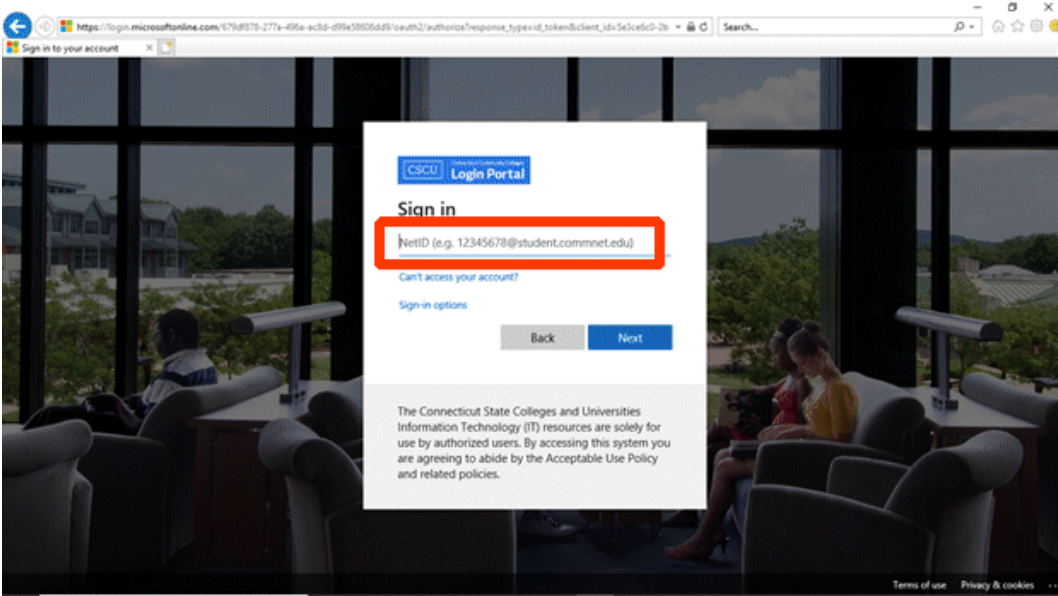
https://login.microsoftonline.com/679df878-277a-496a-ac8d-d99e58606dd9/oauth2/authorize?response_type=id_token&client_id=5e3ce6c0-2b

Search...

Sign in to your account

CSCU Connecticut State Colleges & Universities Login Portal

Sign in

NetID (e.g. 12345678@student.commnet.edu)

Can't access your account?

Sign-in options

Back

Next

The Connecticut State Colleges and Universities Information Technology (IT) resources are solely for use by authorized users. By accessing this system you are agreeing to abide by the Acceptable Use Policy and related policies.

Terms of use

Privacy & cookies

...